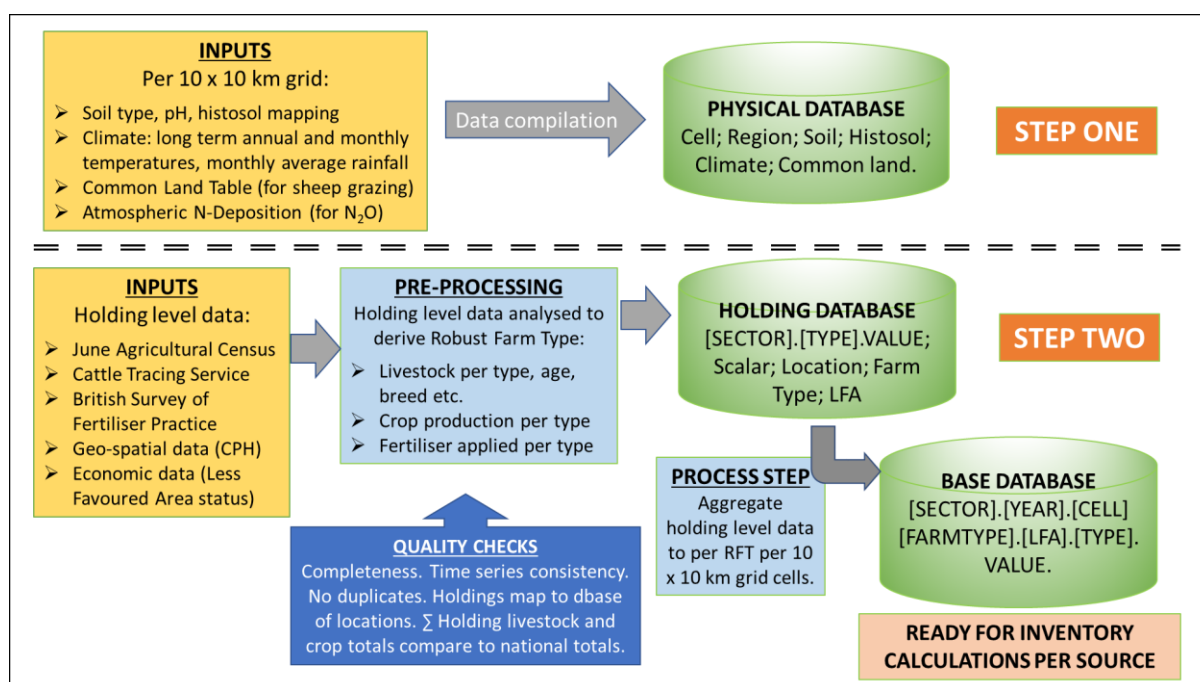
INPUTS
Per 10 x 10 km grid:

➢ Soil type, pH, histosol mapping
➢ Climate: long term annual and monthly temperatures, monthly average rainfall
➢ Common Land Table (for sheep grazing)
➢ Atmospheric N-Deposition (for $N_2O$)

Data compilation

PHYSICAL DATABASE
Cell; Region; Soil; Histosol; Climate; Common land.

STEP ONE

INPUTS
Holding level data:

➢ June Agricultural Census
➢ Cattle Tracing Service
➢ British Survey of Fertiliser Practice
➢ Geo-spatial data (CPH)
➢ Economic data (Less Favoured Area status)

PRE-PROCESSING
Holding level data analysed to derive Robust Farm Type:

➢ Livestock per type, age, breed etc.
➢ Crop production per type
➢ Fertiliser applied per type

HOLDING DATABASE
[SECTOR].[TYPE].VALUE; Scalar; Location; Farm Type; LFA

STEP TWO

PROCESS STEP
Aggregate holding level data to per RFT per 10 x 10 km grid cells.

BASE DATABASE
[SECTOR].[YEAR].[CELL] [FARMTYPE].[LFA].[TYPE]. VALUE.

QUALITY CHECKS
Completeness. Time series consistency. No duplicates. Holdings map to dbase of locations. ∑ Holding livestock and crop totals compare to national totals.

READY FOR INVENTORY CALCULATIONS PER SOURCE